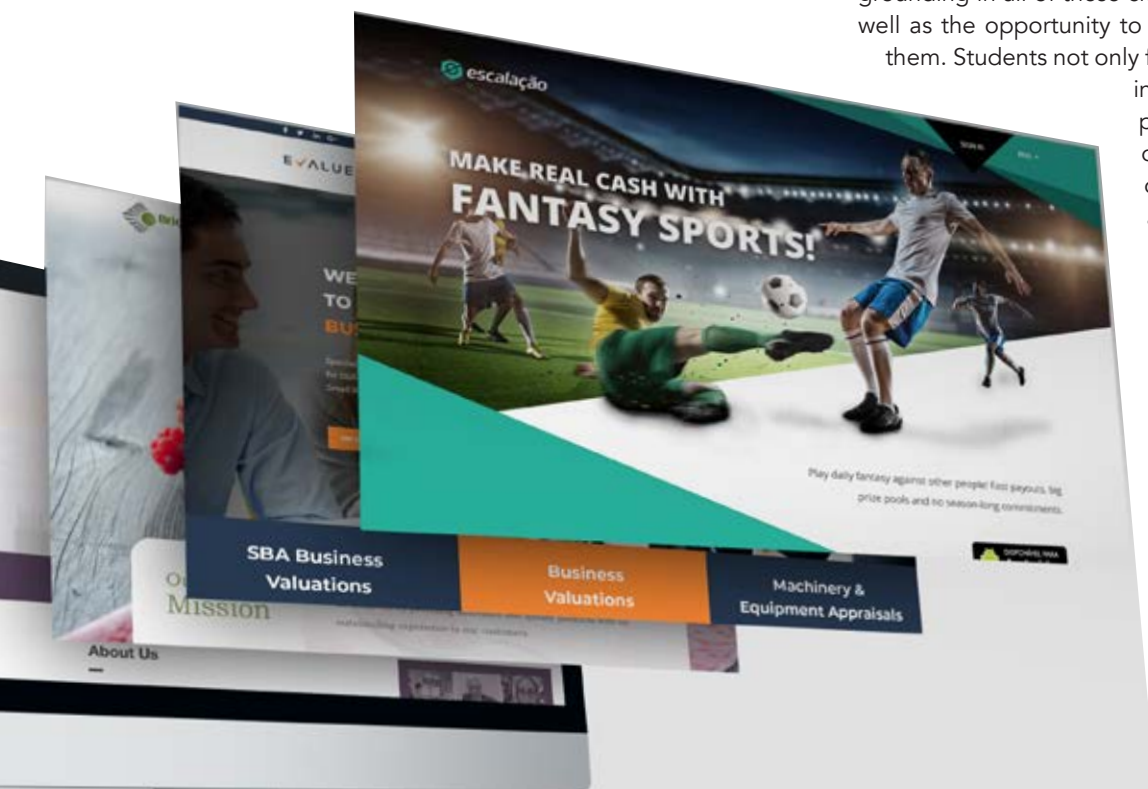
grounding in all of these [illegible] well as the opportunity to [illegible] them. Students not only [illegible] in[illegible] p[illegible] c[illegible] c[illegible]

escalação

SIGN IN

MAKE REAL CASH WITH FANTASY SPORTS!

Play daily fantasy against other people! Fast payouts, big prize pools and no season-long commitments.

DISPONÍVEL PARA

EVALUE

WE TO BU

SBA Business Valuations

Business Valuations

Machinery & Equipment Appraisals

Bri

Mission

About Us